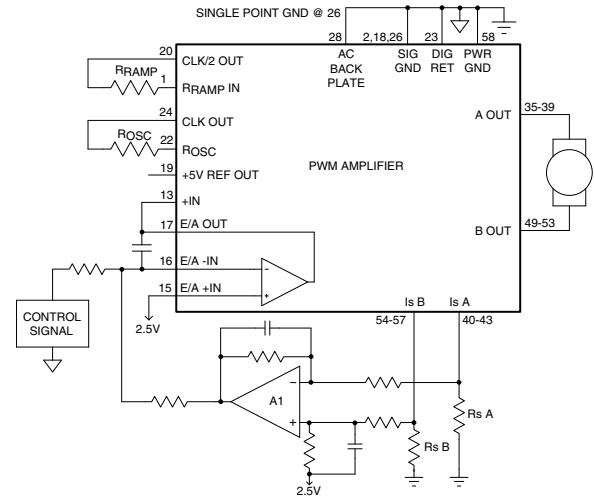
SINGLE POINT GND @ 26

28 AC BACK PLATE
2,18,26 SIG GND
23 DIG RET
58 PWR GND

20 CLK/2 OUT
RRAMP
1 RRAMP IN
24 CLK OUT
ROSC
22 ROSC
19 +5V REF OUT
13 +IN
17 E/A OUT
16 E/A -IN
15 E/A +IN
2.5V

PWM AMPLIFIER

A OUT 35-39
B OUT 49-53

Is B 54-57
Is A 40-43

CONTROL SIGNAL

−
+
A1

Rs A
Rs B
2.5V